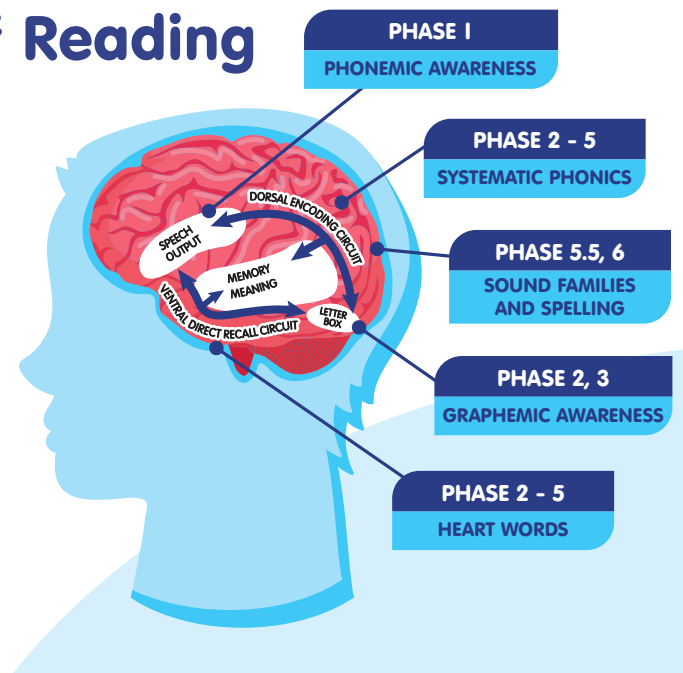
Reading

PHASE 1
PHONEMIC AWARENESS

PHASE 2 - 5
SYSTEMATIC PHONICS

PHASE 5.5, 6
SOUND FAMILIES AND SPELLING

PHASE 2, 3
GRAPHEMIC AWARENESS

PHASE 2 - 5
HEART WORDS

SPEECH OUTPUT

DORSAL ENCODING CIRCUIT

MEMORY MEANING

VENTRAL DIRECT RECALL CIRCUIT

LETTER BOX